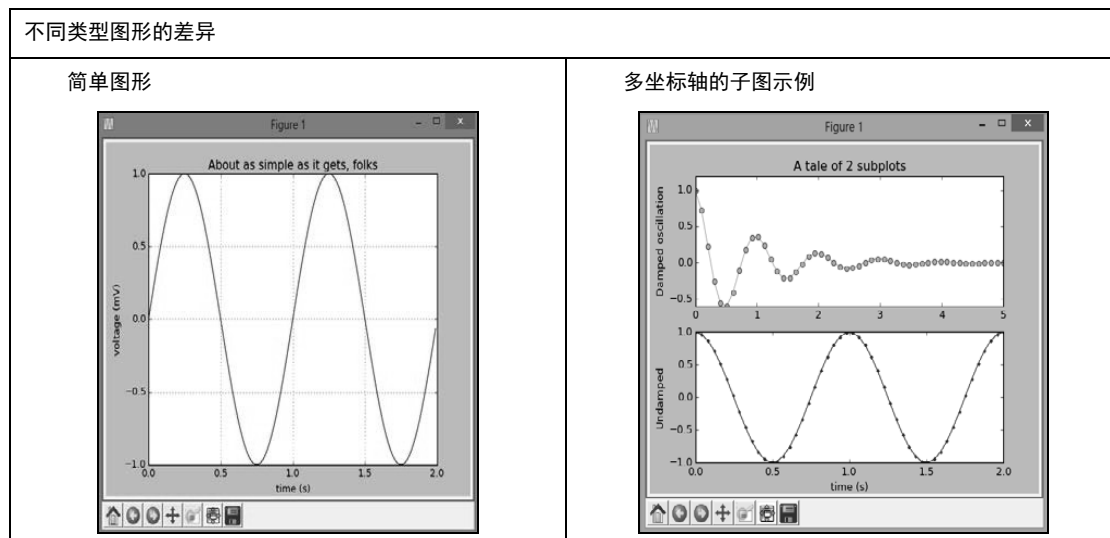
不同类型图形的差异

| 简单图形 | 多坐标轴的子图示例 |
|---|---|
| Figure 1<br>About as simple as it gets, folks<br>1.0<br>0.5<br>0.0<br>−0.5<br>−1.0<br>voltage (mV)<br>0.0 0.5 1.0 1.5 2.0<br>time (s) | Figure 1<br>A tale of 2 subplots<br>1.0<br>0.5<br>0.0<br>−0.5<br>Damped oscillation<br>0 1 2 3 4 5<br>1.0<br>0.5<br>0.0<br>−0.5<br>−1.0<br>Undamped<br>0.0 0.5 1.0 1.5 2.0<br>time (s) |